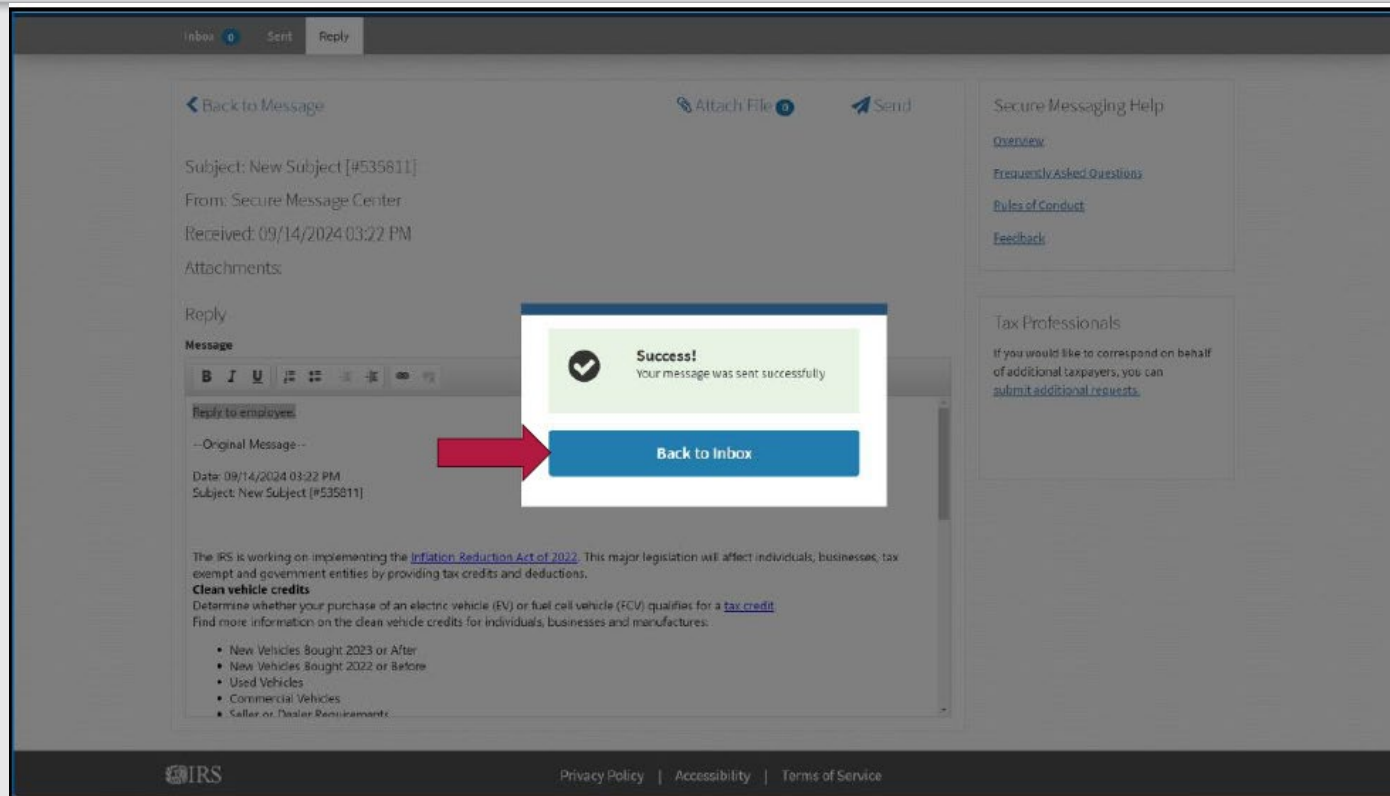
Inbox 0 Sent Reply

Back to Message

Attach File 0

Send

Subject: New Subject [#535811]

From: Secure Message Center

Received: 09/14/2024 03:22 PM

Attachments:

Reply

Message

B I U

Reply to employee.

--Original Message--

Date: 09/14/2024 03:22 PM
Subject: New Subject [#535811]

The IRS is working on implementing the Inflation Reduction Act of 2022. This major legislation will affect individuals, businesses, tax exempt and government entities by providing tax credits and deductions.

Clean vehicle credits

Determine whether your purchase of an electric vehicle (EV) or fuel cell vehicle (FCV) qualifies for a tax credit

Find more information on the clean vehicle credits for individuals, businesses and manufactures:

- New Vehicles Bought 2023 or After
- New Vehicles Bought 2022 or Before
- Used Vehicles
- Commercial Vehicles
- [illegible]

Success!
Your message was sent successfully

Back to Inbox

Secure Messaging Help

Overview

Frequently Asked Questions

Rules of Conduct

Feedback

Tax Professionals

If you would like to correspond on behalf of additional taxpayers, you can submit additional requests.

IRS

Privacy Policy | Accessibility | Terms of Service